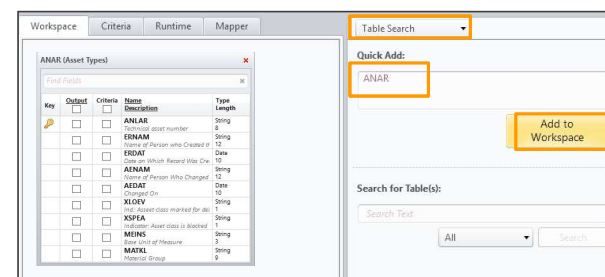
Workspace | Criteria | Runtime | Mapper

ANAR (Asset Types) ×

Find Fields ×

| Key | Output | Criteria | Name Description | Type Length |
|---|---|---|---|---|
| | | | ANLAR Technical asset number | String 8 |
| | | | ERNAM Name of Person who Created tl | String 12 |
| | | | ERDAT Date on Which Record Was Cre | Date 10 |
| | | | AENAM Name of Person Who Changed | String 12 |
| | | | AEDAT Changed On | Date 10 |
| | | | XLOEV Ind.: Asset class marked for del | String 1 |
| | | | XSPEA Indicator: Asset class is blocked | String 1 |
| | | | MEINS Base Unit of Measure | String 3 |
| | | | MATKL Material Group | String 9 |

Table Search

Quick Add:

ANAR

Add to Workspace

Search for Table(s):

Search Text

All

Search